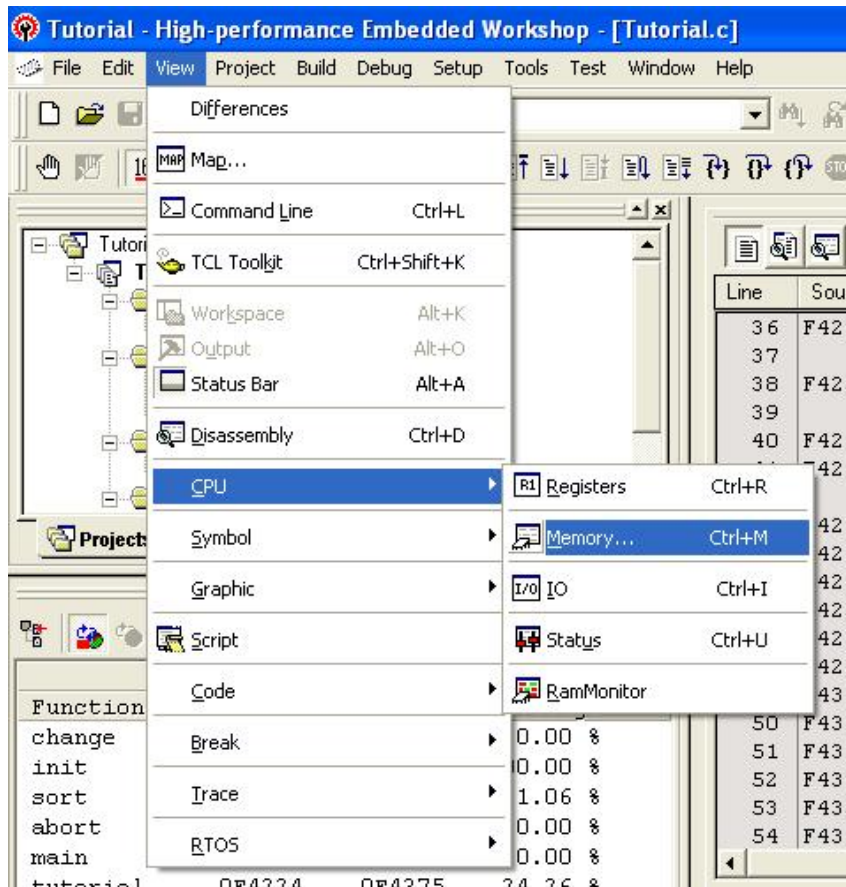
Tutorial - High-performance Embedded Workshop - [Tutorial.c]

File Edit View Project Build Debug Setup Tools Test Window Help

Differences
MAP Map...
Command Line Ctrl+L
TCL Toolkit Ctrl+Shift+K
Workspace Alt+K
Output Alt+O
Status Bar Alt+A
Disassembly Ctrl+D
CPU
Symbol
Graphic
Script
Code
Break
Trace
RTOS

R1 Registers Ctrl+R
Memory... Ctrl+M
I/O IO Ctrl+I
Status Ctrl+U
RamMonitor

Tutori
T
Projects

Function
change
init
sort
abort
main
tutorial 0F4224 0F4375 24.26 %

0.00 %
0.00 %
1.06 %
0.00 %
0.00 %

| Line | Sou |
|---|---|
| 36 | F42 |
| 37 | |
| 38 | F42 |
| 39 | |
| 40 | F42 |
| | F42 |
| | 42 |
| | 42 |
| | 42 |
| | 42 |
| | 42 |
| | 42 |
| | 43 |
| 50 | F43 |
| 51 | F43 |
| 52 | F43 |
| 53 | F43 |
| 54 | F43 |